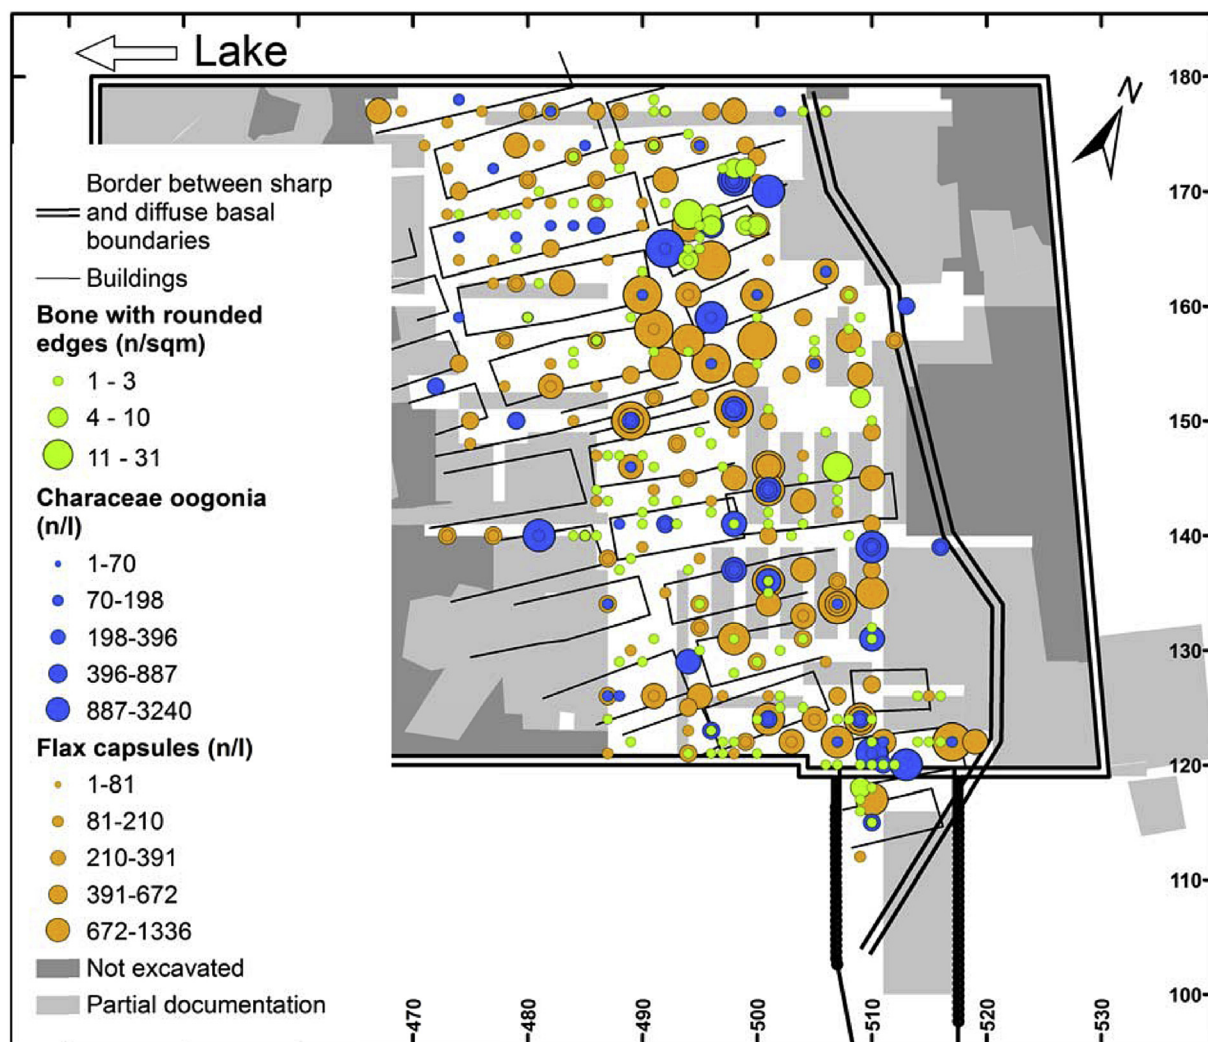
Lake

N

Border between sharp and diffuse basal boundaries

Buildings

Bone with rounded edges (n/sqm)

1 - 3

4 - 10

11 - 31

Characeae oogonia (n/l)

1-70

70-198

198-396

396-887

887-3240

Flax capsules (n/l)

1-81

81-210

210-391

391-672

672-1336

Not excavated

Partial documentation

180

170

160

150

140

130

120

110

100

470

480

490

500

510

520

530